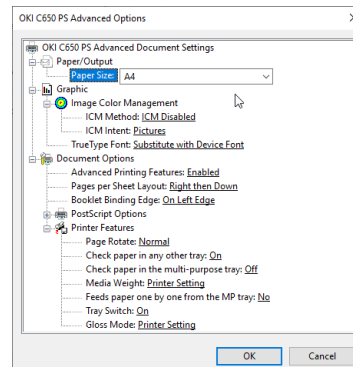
OKI C650 PS Advanced Options

OKI C650 PS Advanced Document Settings
Paper/Output
Paper Size: A4
Graphic
Image Color Management
ICM Method: ICM Disabled
ICM Intent: Pictures
TrueType Font: Substitute with Device Font
Document Options
Advanced Printing Features: Enabled
Pages per Sheet Layout: Right then Down
Booklet Binding Edge: On Left Edge
PostScript Options
Printer Features
Page Rotate: Normal
Check paper in any other tray: On
Check paper in the multi-purpose tray: Off
Media Weight: Printer Setting
Feeds paper one by one from the MP tray: No
Tray Switch: On
Gloss Mode: Printer Setting

OK
Cancel